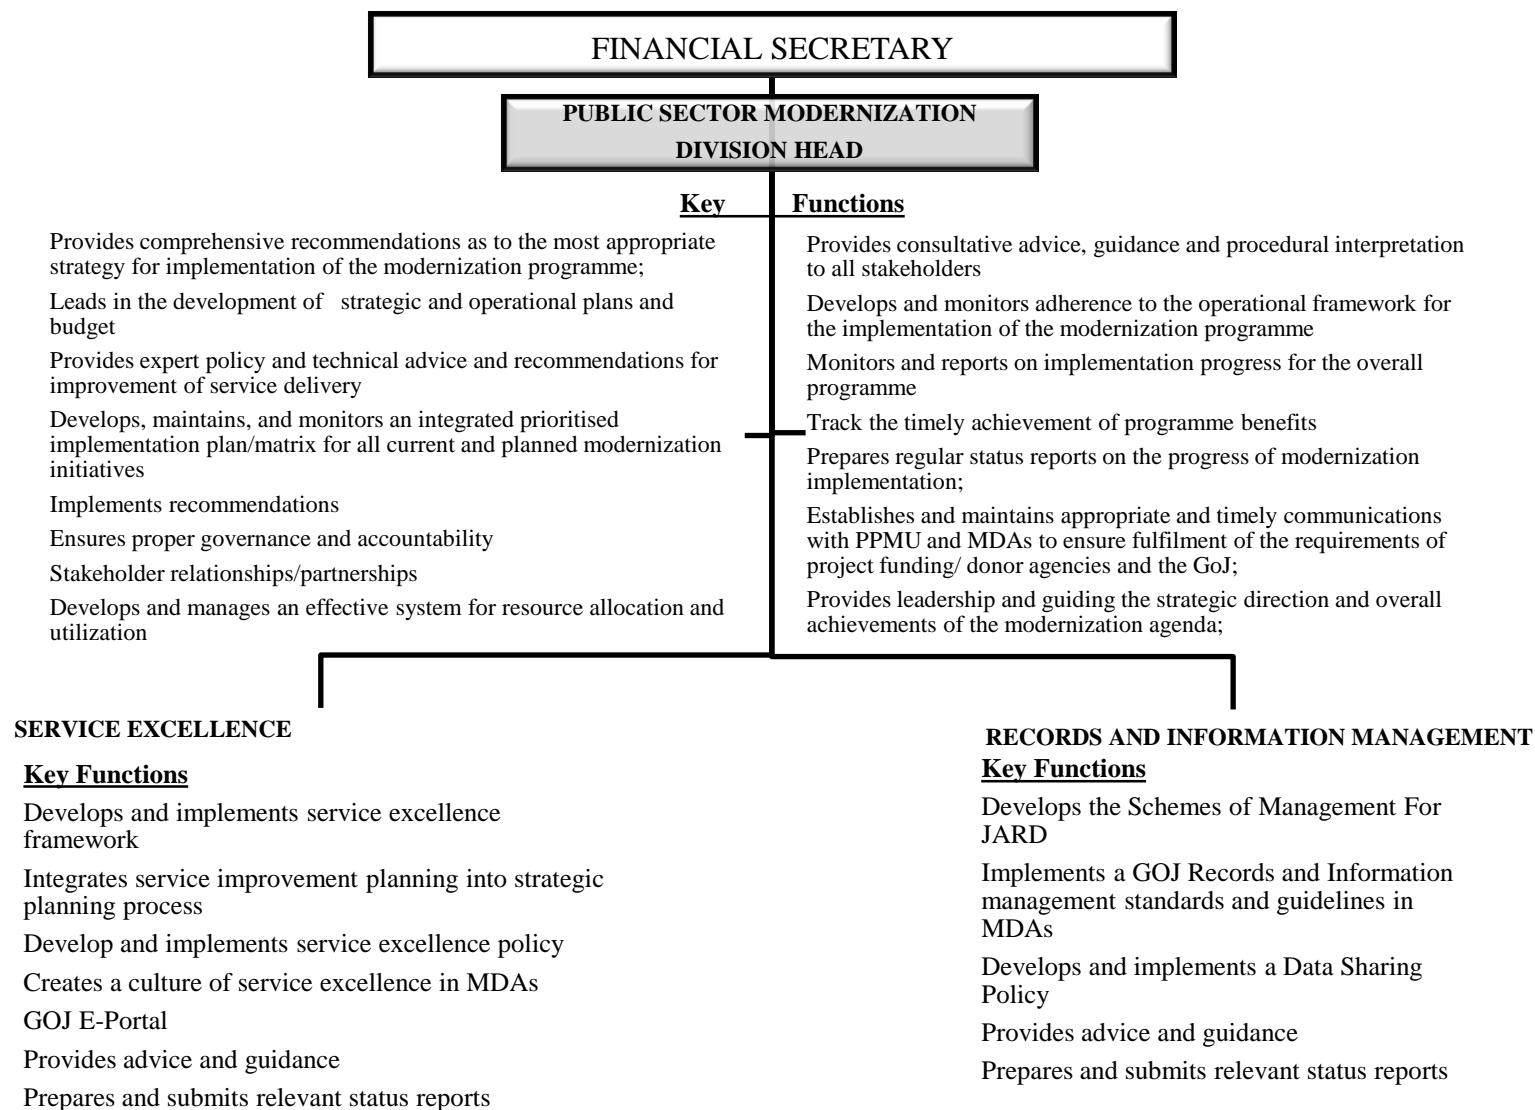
FINANCIAL SECRETARY

PUBLIC SECTOR MODERNIZATION DIVISION HEAD

Key Functions

Provides comprehensive recommendations as to the most appropriate strategy for implementation of the modernization programme;

Leads in the development of strategic and operational plans and budget

Provides expert policy and technical advice and recommendations for improvement of service delivery

Develops, maintains, and monitors an integrated prioritised implementation plan/matrix for all current and planned modernization initiatives

Implements recommendations

Ensures proper governance and accountability

Stakeholder relationships/partnerships

Develops and manages an effective system for resource allocation and utilization

Provides consultative advice, guidance and procedural interpretation to all stakeholders

Develops and monitors adherence to the operational framework for the implementation of the modernization programme

Monitors and reports on implementation progress for the overall programme

Track the timely achievement of programme benefits

Prepares regular status reports on the progress of modernization implementation;

Establishes and maintains appropriate and timely communications with PPMU and MDAs to ensure fulfilment of the requirements of project funding/ donor agencies and the GoJ;

Provides leadership and guiding the strategic direction and overall achievements of the modernization agenda;

SERVICE EXCELLENCE

Key Functions

Develops and implements service excellence framework

Integrates service improvement planning into strategic planning process

Develop and implements service excellence policy

Creates a culture of service excellence in MDAs

GOJ E-Portal

Provides advice and guidance

Prepares and submits relevant status reports

RECORDS AND INFORMATION MANAGEMENT

Key Functions

Develops the Schemes of Management For JARD

Implements a GOJ Records and Information management standards and guidelines in MDAs

Develops and implements a Data Sharing Policy

Provides advice and guidance

Prepares and submits relevant status reports